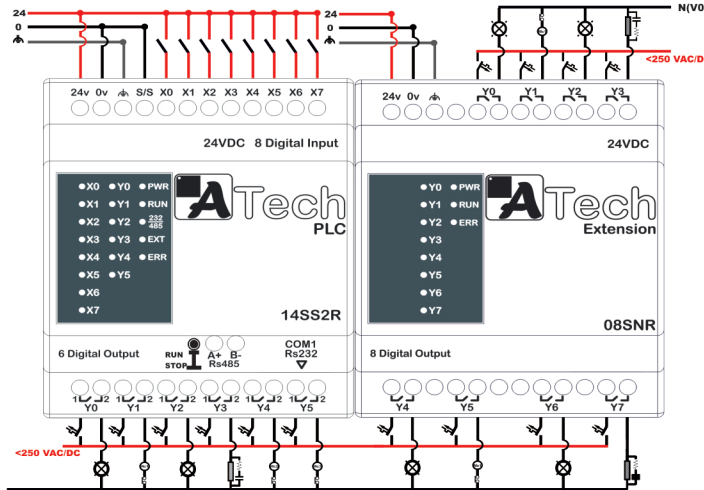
24
0

24
0

N(V0

<250 VAC/D

24v 0v S/S X0 X1 X2 X3 X4 X5 X6 X7

24VDC 8 Digital Input

X0
X1
X2
X3
X4
X5
X6
X7

Y0
Y1
Y2
Y3
Y4
Y5

PWR
RUN
232
485
EXT
ERR

ATech
PLC

14SS2R

6 Digital Output

RUN
STOP

A+ B-
Rs485

COM1
Rs232

1 2 Y0 1 2 Y1 1 2 Y2 1 2 Y3 1 2 Y4 1 2 Y5

24v 0v Y0 Y1 Y2 Y3

24VDC

Y0
Y1
Y2
Y3
Y4
Y5
Y6
Y7

PWR
RUN
ERR

ATech
Extension

08SNR

8 Digital Output

Y4 Y5 Y6 Y7

<250 VAC/DC